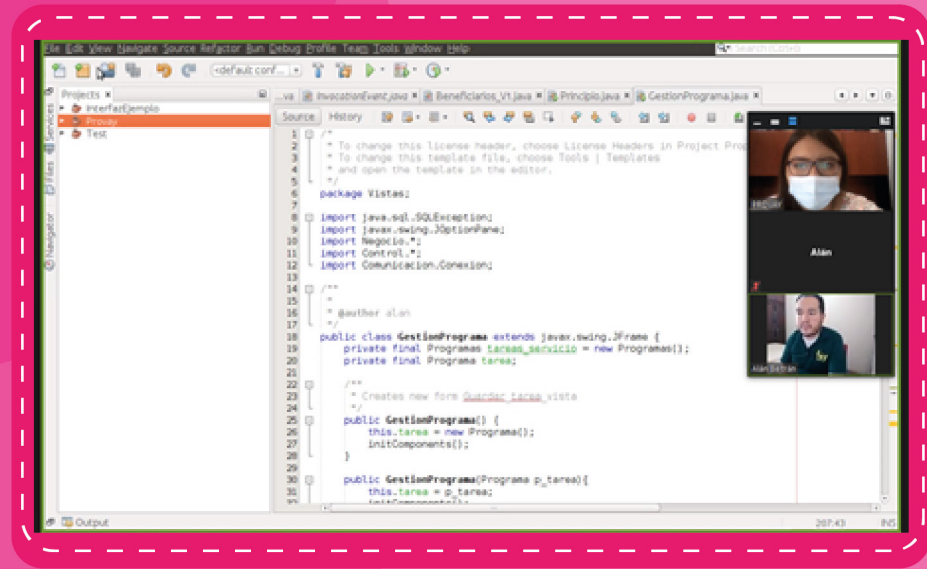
File Edit View Navigate Source Refactor Run Debug Profile Team Tools Window Help

Search (Ctrl+I)

<default conf...

Projects
InterfazEjemplo
Prouay
Test

Services
Files
Navigator

...va InvocationEvent.java Beneficiarios_V1.java Principio.java GestionPrograma.java

Source History

1 /*
2 * To change this license header, choose License Headers in Project Prop
3 * To change this template file, choose Tools | Templates
4 * and open the template in the editor.
5 */
6 package Vistas;
7
8 import java.sql.SQLException;
9 import javax.swing.JOptionPane;
10 import Negocio.*;
11 import Control.*;
12 import Comunicacion.Conexion;
13
14 /**
15 *
16 * @author alan
17 */
18 public class GestionPrograma extends javax.swing.JFrame {
19 private final Programas tareas_servicio = new Programas();
20 private final Programa tarea;
21
22 /**
23 * Creates new form Guardar tarea vista
24 */
25 public GestionPrograma() {
26 this.tarea = new Programa();
27 initComponents();
28 }
29
30 public GestionPrograma(Programa p_tarea){
31 this.tarea = p_tarea;
32 initComponents();

Alán

Alan Beltran

Output

207:43 INS